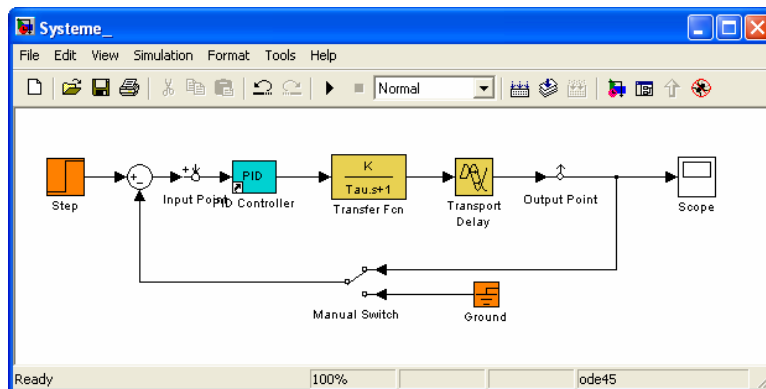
Systeme_

File Edit View Simulation Format Tools Help

Normal

Step

+

-

Input Point

PID

PID Controller

K

Tau.s+1

Transfer Fcn

Transport Delay

Output Point

Scope

Manual Switch

Ground

Ready

100%

ode45